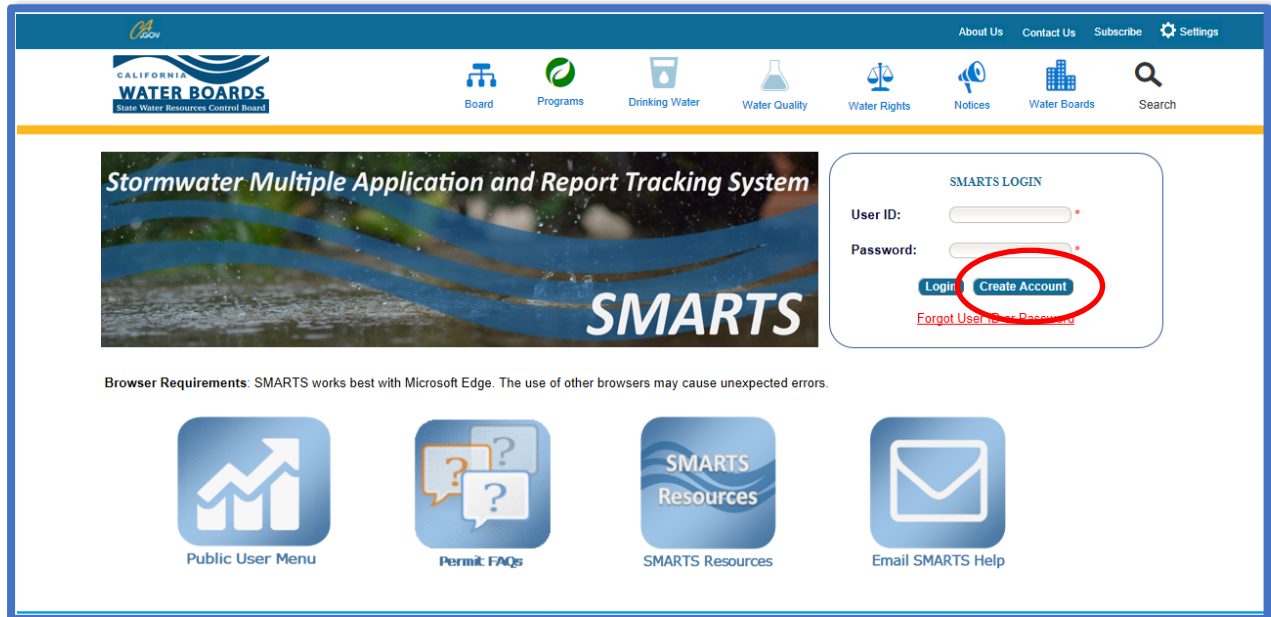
CA.GOV

About Us Contact Us Subscribe Settings

CALIFORNIA WATER BOARDS State Water Resources Control Board

Board Programs Drinking Water Water Quality Water Rights Notices Water Boards Search

Stormwater Multiple Application and Report Tracking System

SMARTS

SMARTS LOGIN

User ID: *

Password: *

Login Create Account

Forgot User ID or Password

**Browser Requirements**: SMARTS works best with Microsoft Edge. The use of other browsers may cause unexpected errors.

Public User Menu

Permit FAQs

SMARTS Resources

SMARTS Resources

Email SMARTS Help